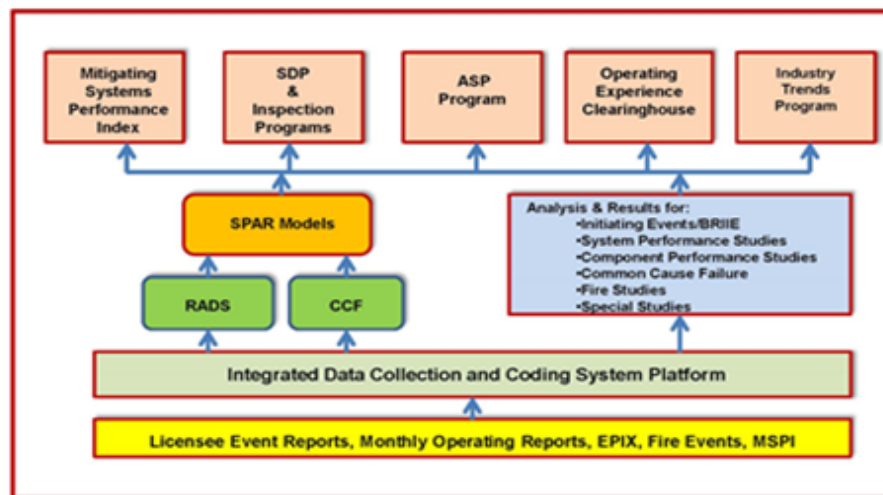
Mitigating Systems Performance Index

SDP & Inspection Programs

ASP Program

Operating Experience Clearinghouse

Industry Trends Program

SPAR Models

Analysis & Results for:
•Initiating Events/BRIIE
•System Performance Studies
•Component Performance Studies
•Common Cause Failure
•Fire Studies
•Special Studies

RADS

CCF

Integrated Data Collection and Coding System Platform

Licensee Event Reports, Monthly Operating Reports, EPIX, Fire Events, MSPI